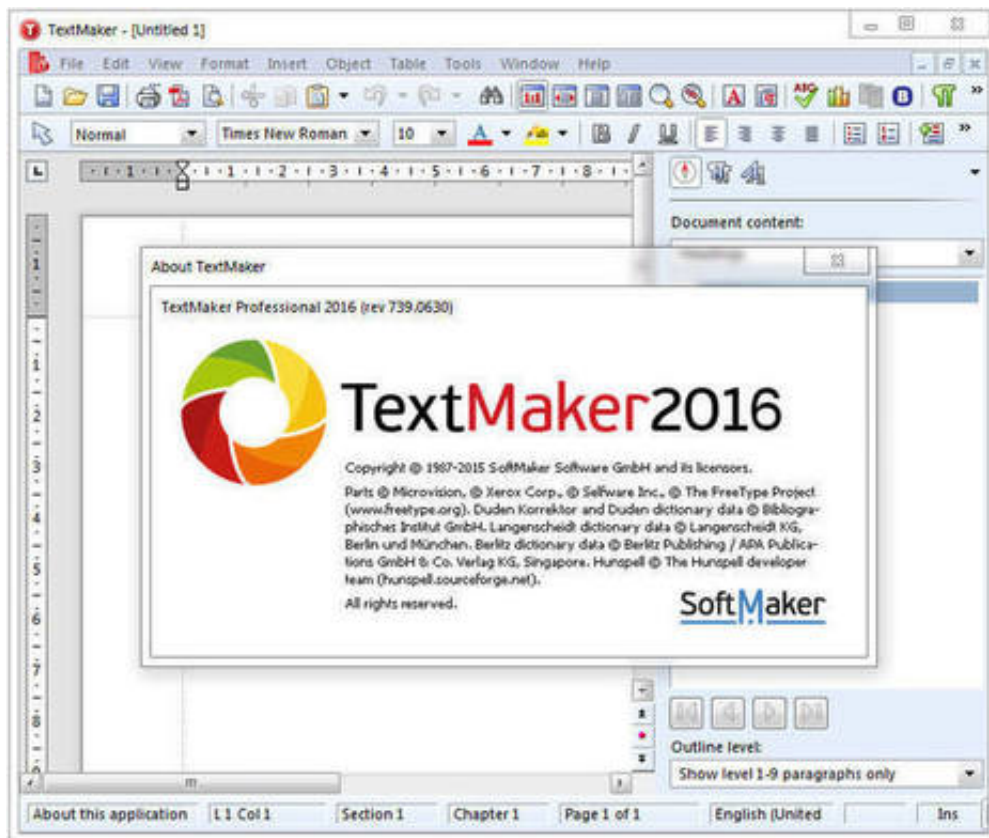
TextMaker - [Untitled 1]

File Edit View Format Insert Object Table Tools Window Help

Normal Times New Roman 10

Document content:

About TextMaker

TextMaker Professional 2016 (rev 739.0630)

TextMaker2016

Copyright © 1987-2015 SoftMaker Software GmbH and its licensors.

Parts © Microvision, © Xerox Corp., © Sellware Inc., © The FreeType Project (www.freetype.org). Duden Korrektor and Duden dictionary data © Bibliographisches Institut GmbH. Langenscheidt dictionary data © Langenscheidt KG, Berlin und München. Berlitz dictionary data © Berlitz Publishing / APA Publications GmbH & Co. Verlag KG, Singapore. Hunspell © The Hunspell developer team (hunspell.sourceforge.net).

All rights reserved.

SoftMaker

Outline level:

Show level 1-9 paragraphs only

About this application | L 1 Col 1 | Section 1 | Chapter 1 | Page 1 of 1 | English (United | Ins